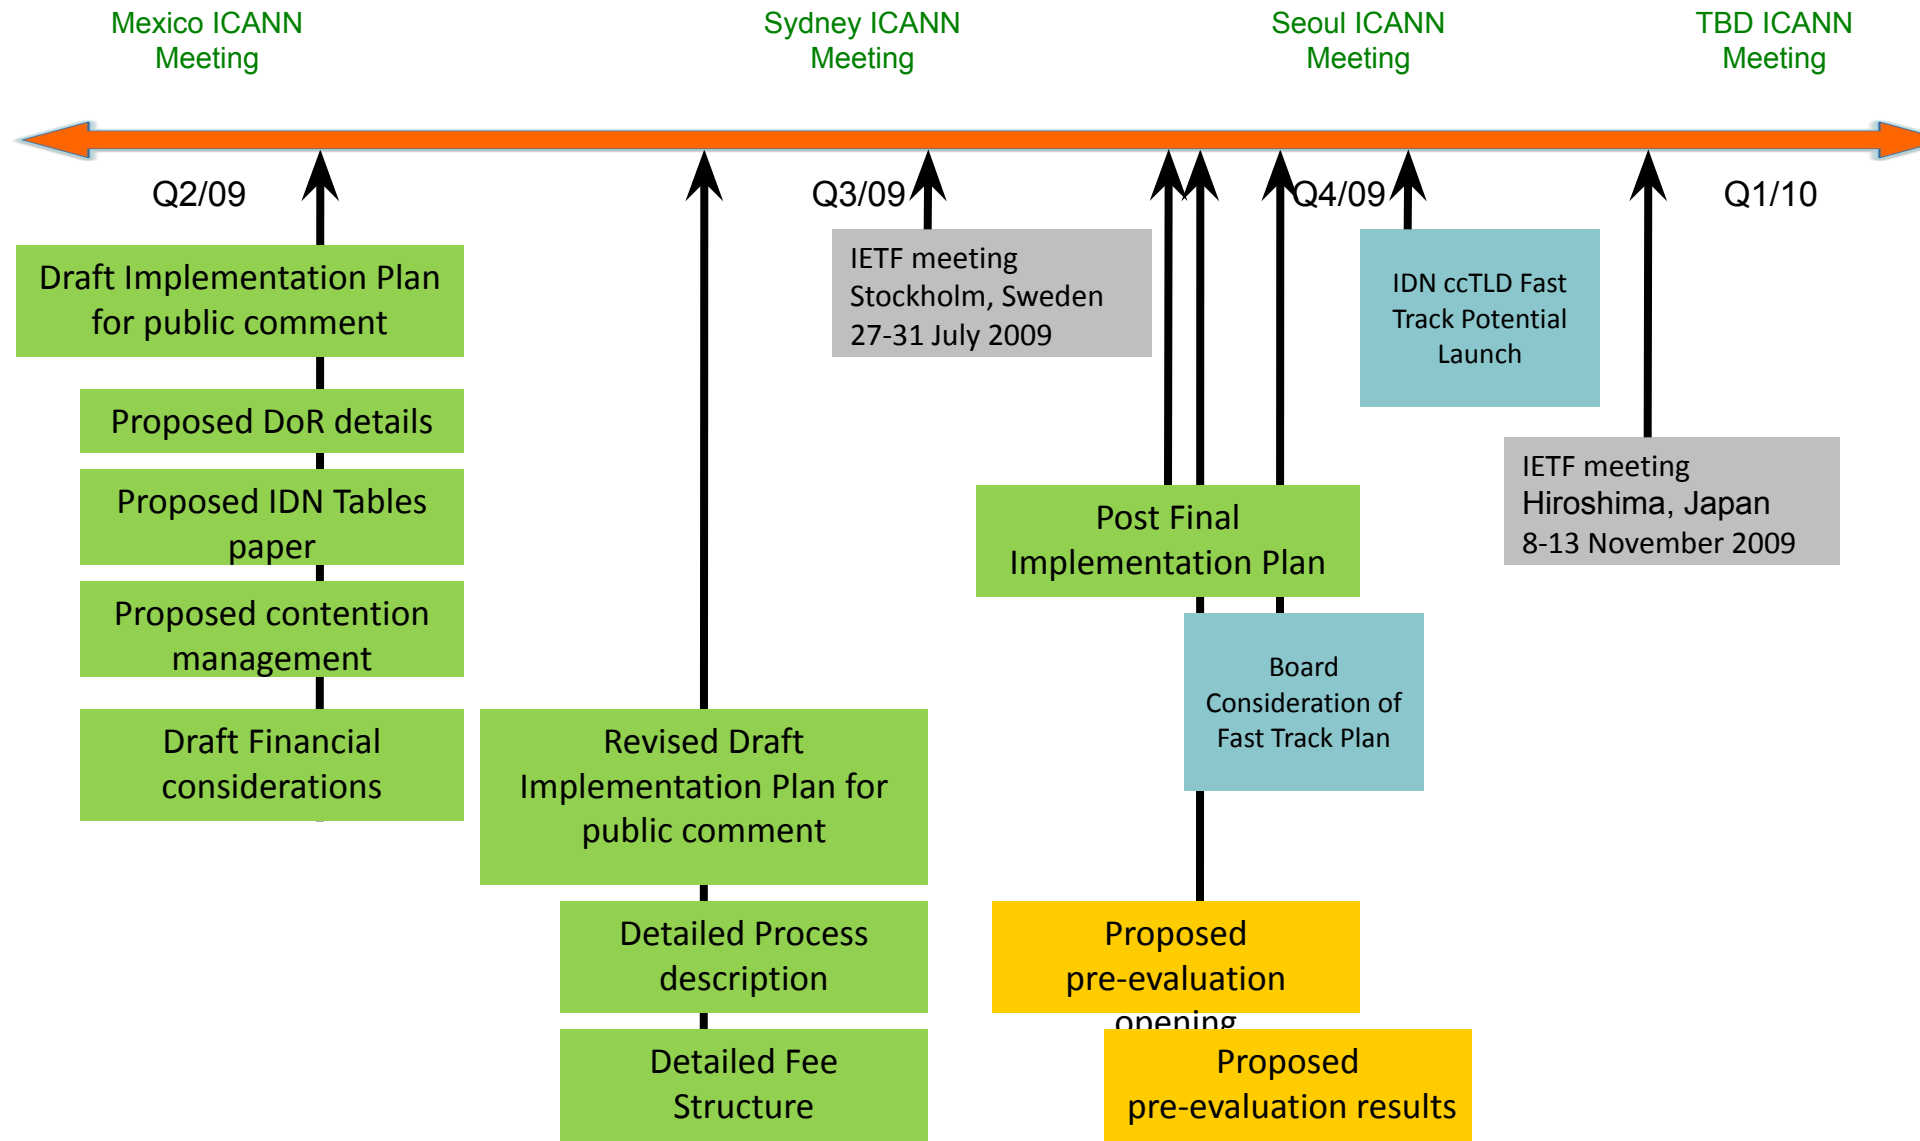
Mexico ICANN Meeting

Sydney ICANN Meeting

Seoul ICANN Meeting

TBD ICANN Meeting

Q2/09

Q3/09

Q4/09

Q1/10

Draft Implementation Plan for public comment

Proposed DoR details

Proposed IDN Tables paper

Proposed contention management

Draft Financial considerations

Revised Draft Implementation Plan for public comment

Detailed Process description

Detailed Fee Structure

IETF meeting Stockholm, Sweden 27-31 July 2009

Post Final Implementation Plan

Board Consideration of Fast Track Plan

Proposed pre-evaluation opening

Proposed pre-evaluation results

IDN ccTLD Fast Track Potential Launch

IETF meeting Hiroshima, Japan 8-13 November 2009